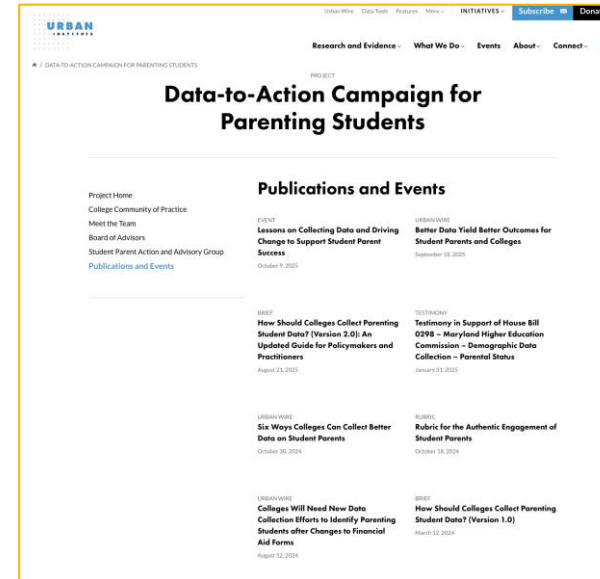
URBAN INSTITUTE

Urban Wire Data Tools Features More INITIATIVES Subscribe Dona

Research and Evidence What We Do Events About Connect

/ DATA-TO-ACTION CAMPAIGN FOR PARENTING STUDENTS

PROJECT

Data-to-Action Campaign for Parenting Students

Project Home
College Community of Practice
Meet the Team
Board of Advisors
Student Parent Action and Advisory Group
Publications and Events

Publications and Events

EVENT
Lessons on Collecting Data and Driving Change to Support Student Parent Success
October 9, 2025

URBAN WIRE
Better Data Yield Better Outcomes for Student Parents and Colleges
September 10, 2025

BRIEF
How Should Colleges Collect Parenting Student Data? (Version 2.0): An Updated Guide for Policymakers and Practitioners
August 21, 2025

TESTIMONY
Testimony in Support of House Bill 0298 – Maryland Higher Education Commission – Demographic Data Collection – Parental Status
January 31, 2025

URBAN WIRE
Six Ways Colleges Can Collect Better Data on Student Parents
October 30, 2024

RUBRIC
Rubric for the Authentic Engagement of Student Parents
October 18, 2024

URBAN WIRE
Colleges Will Need New Data Collection Efforts to Identify Parenting Students after Changes to Financial Aid Forms
August 12, 2024

BRIEF
How Should Colleges Collect Parenting Student Data? (Version 1.0)
March 12, 2024